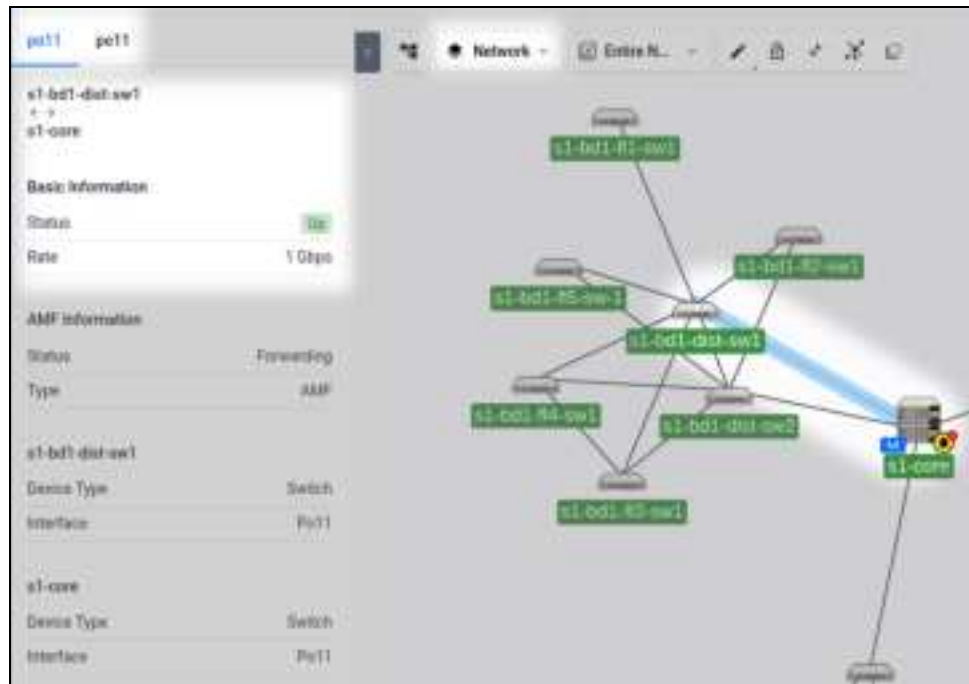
po11 po11

s1-bd1-dist-sw1
<->
s1-core

Basic Information

Status Up

Rate 1 Gbps

AMF Information

Status Forwarding

Type AMF

s1-bd1-dist-sw1

Device Type Switch

Interface Po11

s1-core

Device Type Switch

Interface Po11

Network

Entire N...

s1-bd1-fl1-sw1

s1-bd1-fl2-sw1

s1-bd1-fl5-sw1

s1-bd1-dist-sw1

s1-bd1-fl4-sw1

s1-bd1-dist-sw2

s1-core

s1-bd1-fl3-sw1